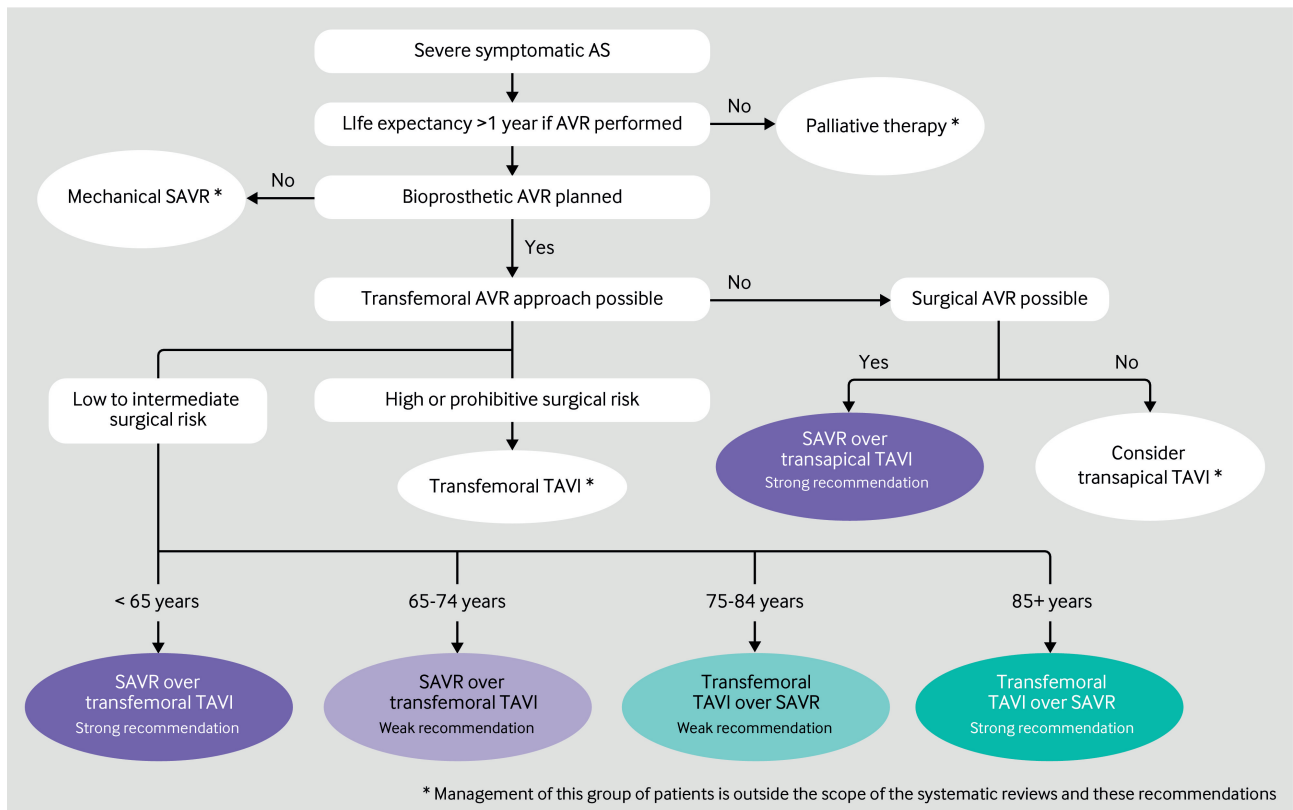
Severe symptomatic AS

LIfe expectancy >1 year if AVR performed

No

Palliative therapy *

Mechanical SAVR *

No

Bioprosthetic AVR planned

Yes

Transfemoral AVR approach possible

No

Surgical AVR possible

Yes

No

Low to intermediate surgical risk

High or prohibitive surgical risk

Transfemoral TAVI *

SAVR over transapical TAVI
Strong recommendation

Consider transapical TAVI *

< 65 years

65-74 years

75-84 years

85+ years

SAVR over transfemoral TAVI
Strong recommendation

SAVR over transfemoral TAVI
Weak recommendation

Transfemoral TAVI over SAVR
Weak recommendation

Transfemoral TAVI over SAVR
Strong recommendation

* Management of this group of patients is outside the scope of the systematic reviews and these recommendations